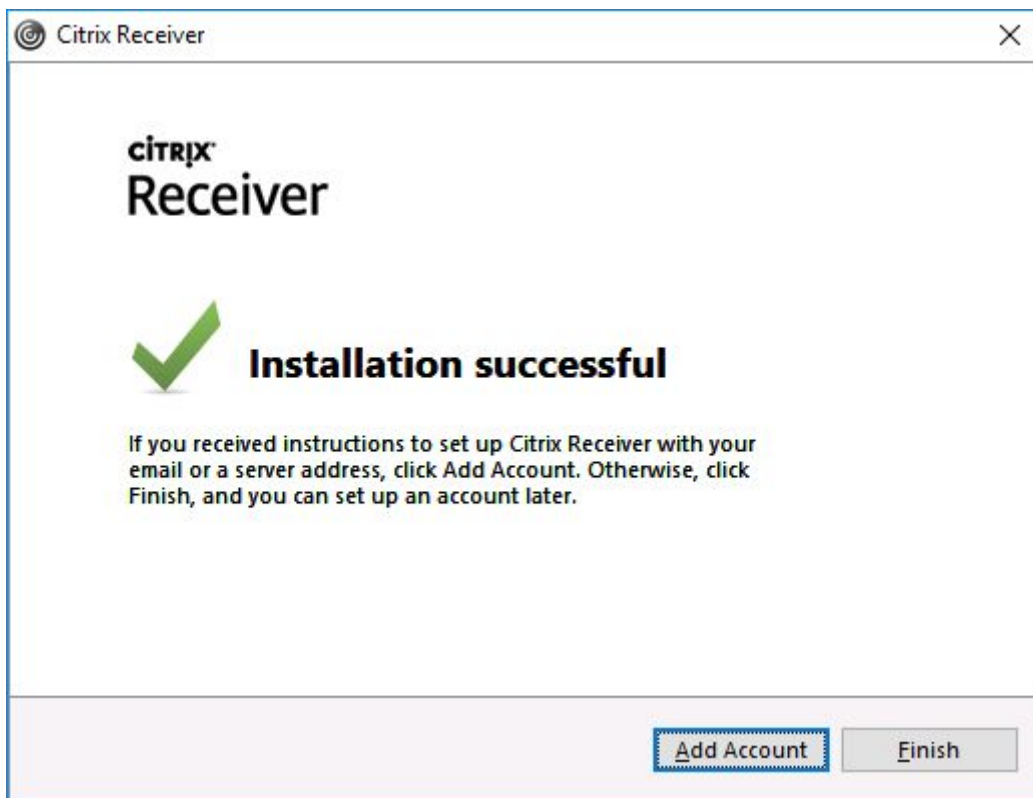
Citrix Receiver

×

CiTRIX

Receiver

Installation successful

If you received instructions to set up Citrix Receiver with your email or a server address, click Add Account. Otherwise, click Finish, and you can set up an account later.

Add Account

Finish